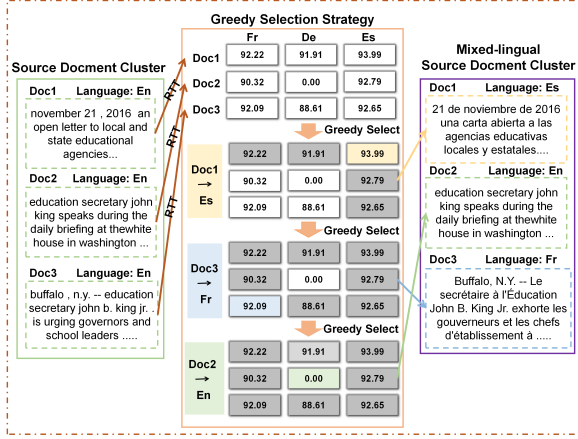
Greedy Selection Strategy

Source Docment Cluster

Doc1 Language: En
november 21 , 2016 an open letter to local and state educational agencies...

Doc2 Language: En
education secretary john king speaks during the daily briefing at thewhite house in washington ...

Doc3 Language: En
buffalo , n.y. -- education secretary john b. king jr. is urging governors and school leaders .....

RTT

RTT

RTT

| | Fr | De | Es |
|---|---|---|---|
| Doc1 | 92.22 | 91.91 | 93.99 |
| Doc2 | 90.32 | 0.00 | 92.79 |
| Doc3 | 92.09 | 88.61 | 92.65 |

Greedy Select

Doc1 → Es

| 92.22 | 91.91 | 93.99 |
|---|---|---|
| 90.32 | 0.00 | 92.79 |
| 92.09 | 88.61 | 92.65 |

Greedy Select

Doc3 → Fr

| 92.22 | 91.91 | 93.99 |
|---|---|---|
| 90.32 | 0.00 | 92.79 |
| 92.09 | 88.61 | 92.65 |

Greedy Select

Doc2 → En

| 92.22 | 91.91 | 93.99 |
|---|---|---|
| 90.32 | 0.00 | 92.79 |
| 92.09 | 88.61 | 92.65 |

Mixed-lingual Source Docment Cluster

Doc1 Language: Es
21 de noviembre de 2016 una carta abierta a las agencias educativas locales y estatales....

Doc2 Language: En
education secretary john king speaks during the daily briefing at thewhite house in washington ...

Doc3 Language: Fr
Buffalo, N.Y. -- Le secrétaire à l'Éducation John B. King Jr. exhorte les gouverneurs et les chefs d'établissement à .....